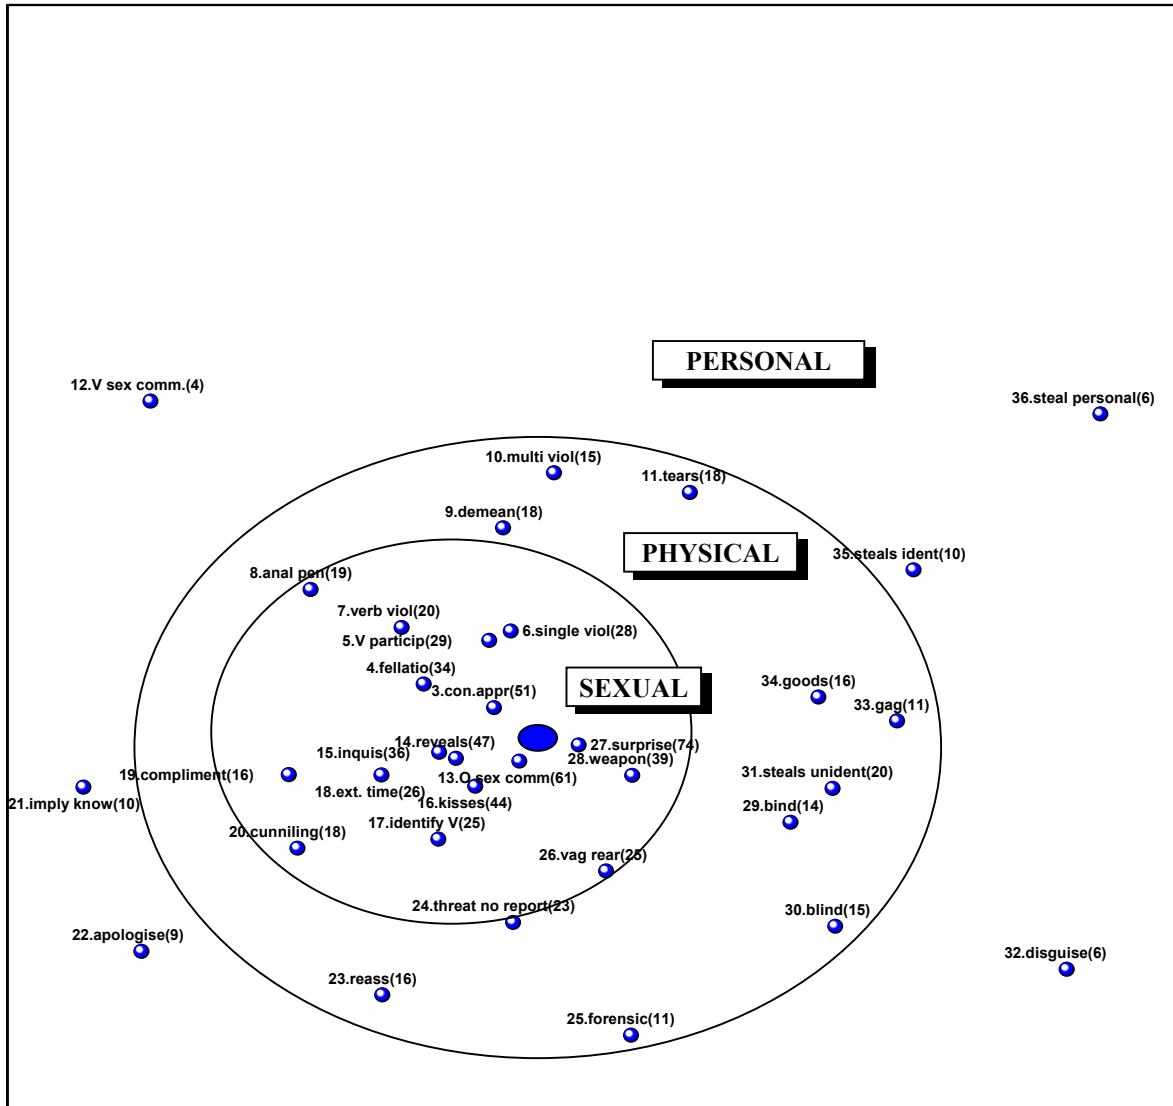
PERSONAL

12.V sex comm.(4)

36.steal personal(6)

10.multi viol(15)

11.tears(18)

9.demean(18)

PHYSICAL

35.steals ident(10)

8.anal pen(19)

7.verb viol(20)

5.V particip(29)

6.single viol(28)

4.fellatio(34)

3.con.appr(51)

SEXUAL

34.goods(16)

33.gag(11)

14.reveals(47)

27.surprise(74)

15.inquis(36)

28.weapon(39)

19.compliment(16)

13.O sex comm(61)

31.steals unident(20)

21.imply know(10)

18.ext. time(26)

16.kisses(44)

29.bind(14)

20.cunniling(18)

17.identify V(25)

26.vag rear(25)

24.threat no report(23)

30.blind(15)

22.apologise(9)

32.disguise(6)

23.reass(16)

25.forensic(11)